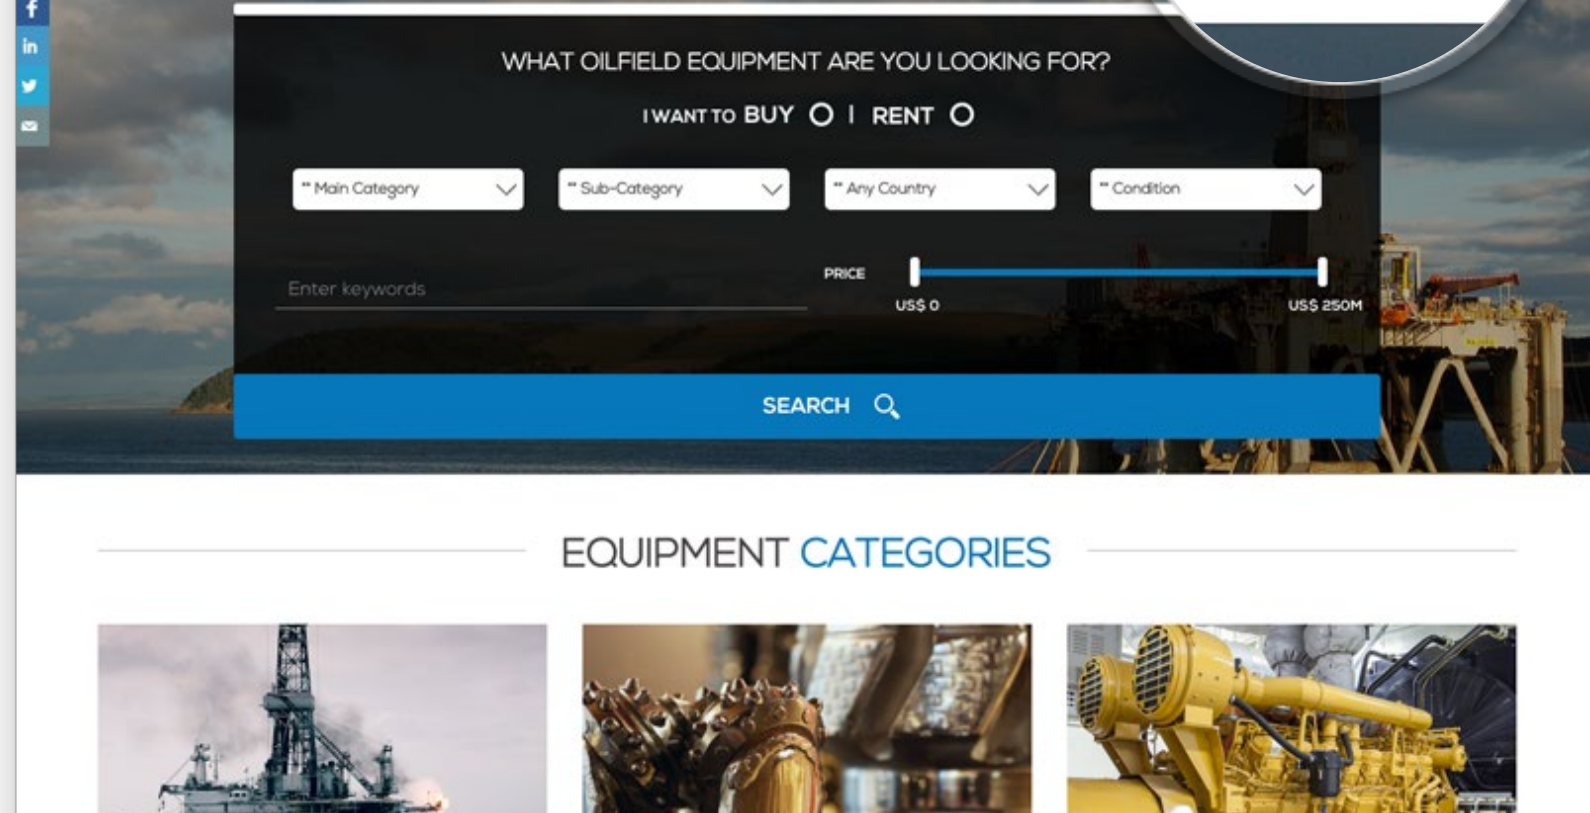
WHAT OILFIELD EQUIPMENT ARE YOU LOOKING FOR?

I WANT TO BUY | RENT

-- Main Category

-- Sub-Category

-- Any Country

-- Condition

Enter keywords

PRICE

US$ 0

US$ 250M

SEARCH

EQUIPMENT CATEGORIES